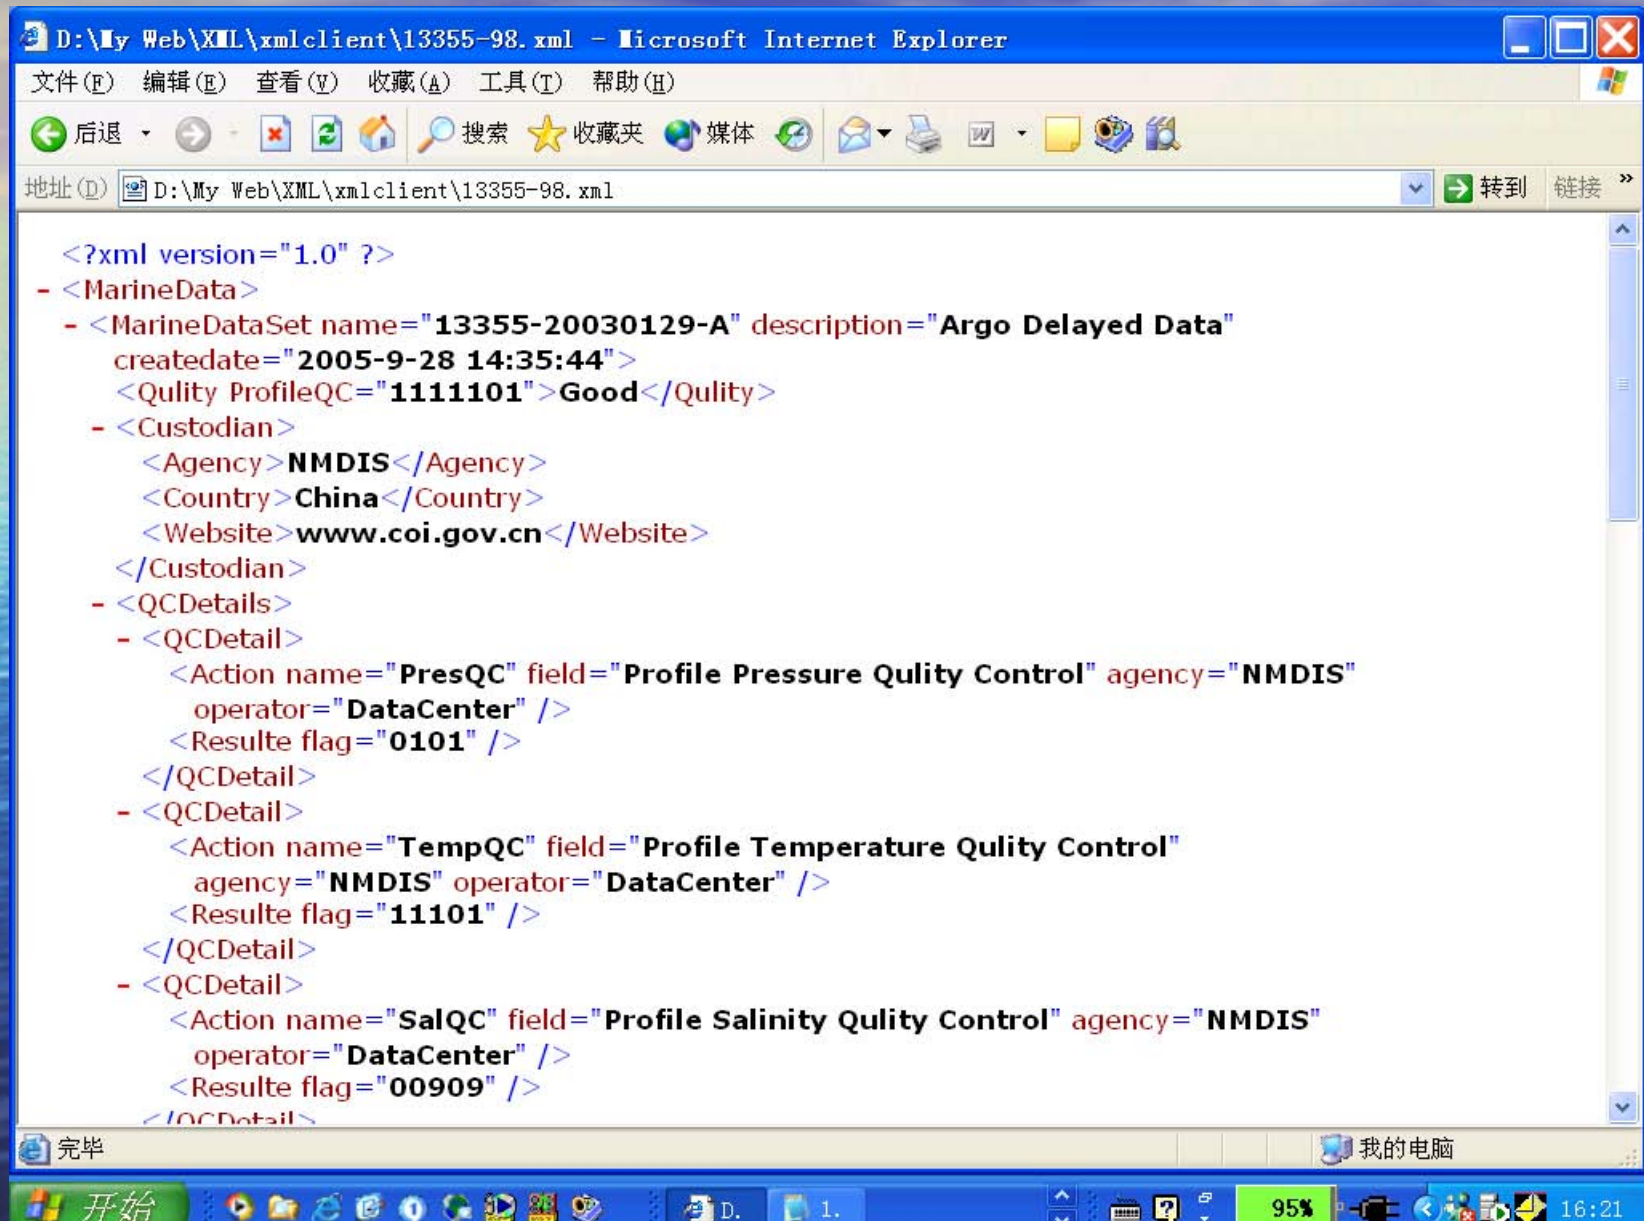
D:\My Web\XML\xmlclient\13355-98.xml - Microsoft Internet Explorer

文件(F) 编辑(E) 查看(V) 收藏(A) 工具(T) 帮助(H)

后退 搜索 收藏夹 媒体

地址(D) D:\My Web\XML\xmlclient\13355-98.xml 转到 链接 »

<?xml version="1.0" ?>
- <MarineData>
- <MarineDataSet name="13355-20030129-A" description="Argo Delayed Data" createdate="2005-9-28 14:35:44">
<Qulity ProfileQC="1111101">Good</Qulity>
- <Custodian>
<Agency>NMDIS</Agency>
<Country>China</Country>
<Website>www.coi.gov.cn</Website>
</Custodian>
- <QCDetails>
- <QCDetail>
<Action name="PresQC" field="Profile Pressure Qulity Control" agency="NMDIS" operator="DataCenter" />
<Resulte flag="0101" />
</QCDetail>
- <QCDetail>
<Action name="TempQC" field="Profile Temperature Qulity Control" agency="NMDIS" operator="DataCenter" />
<Resulte flag="11101" />
</QCDetail>
- <QCDetail>
<Action name="SalQC" field="Profile Salinity Qulity Control" agency="NMDIS" operator="DataCenter" />
<Resulte flag="00909" />
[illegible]

完毕 我的电脑

开始 D. 1. 95% 16:21